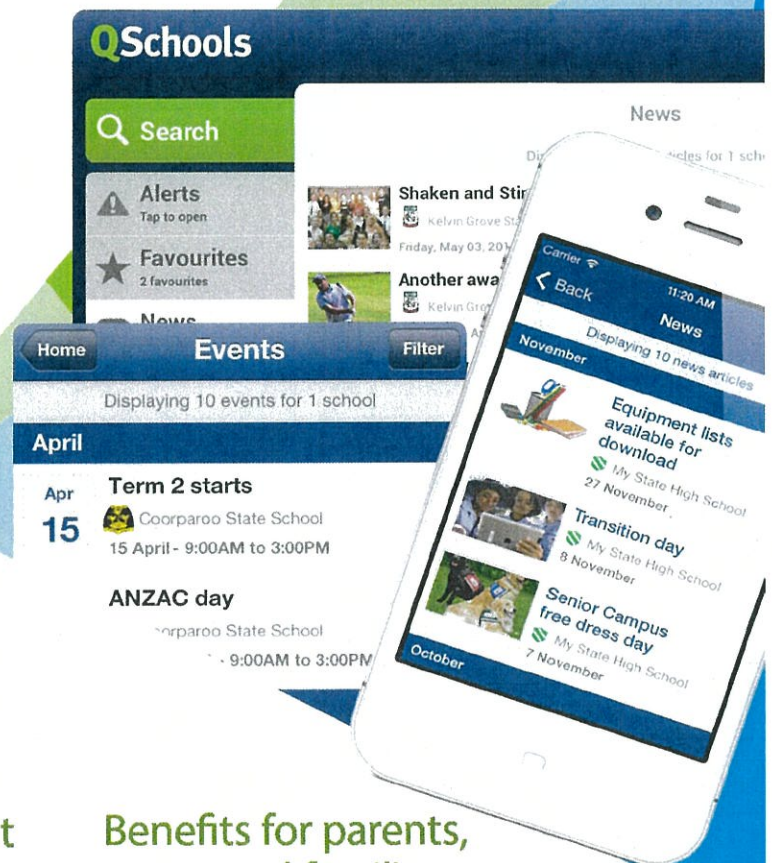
QSchools

Search

Alerts
Tap to open

Favourites
2 favourites

News

News

Di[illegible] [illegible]icles for 1 sch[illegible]

Shaken and Stir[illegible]
Kelvin Grove Sta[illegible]
Friday, May 03, 201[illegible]

Another awa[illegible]
Kelvin Grov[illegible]

Home Events Filter

Displaying 10 events for 1 school

April

Apr 15
Term 2 starts
Coorparoo State School
15 April - 9:00AM to 3:00PM

ANZAC day
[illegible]orparoo State School
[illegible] - 9:00AM to 3:00PM

Carrier
11:20 AM
Back
News

Displaying 10 news articles

November

Equipment lists available for download
My State High School
27 November

Transition day
My State High School
8 November

Senior Campus free dress day
My State High School
7 November

October

t

Benefits for parents,